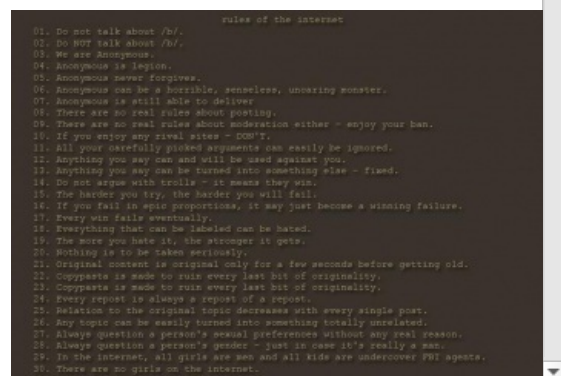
rules of the internet

01. Do not talk about /b/.
02. Do NOT talk about /b/.
03. We are Anonymous.
04. Anonymous is legion.
05. Anonymous never forgives.
06. Anonymous can be a horrible, senseless, uncaring monster.
07. Anonymous is still able to deliver
08. There are no real rules about posting.
09. There are no real rules about moderation either - enjoy your ban.
10. If you enjoy any rival sites - DON'T.
11. All your carefully picked arguments can easily be ignored.
12. Anything you say can and will be used against you.
13. Anything you say can be turned into something else - fixed.
14. Do not argue with trolls - it means they win.
15. The harder you try, the harder you will fail.
16. If you fail in epic proportions, it may just become a winning failure.
17. Every win fails eventually.
18. Everything that can be labeled can be hated.
19. The more you hate it, the stronger it gets.
20. Nothing is to be taken seriously.
21. Original content is original only for a few seconds before getting old.
22. Copypasta is made to ruin every last bit of originality.
23. Copypasta is made to ruin every last bit of originality.
24. Every repost is always a repost of a repost.
25. Relation to the original topic decreases with every single post.
26. Any topic can be easily turned into something totally unrelated.
27. Always question a person's sexual preferences without any real reason.
28. Always question a person's gender - just in case it's really a man.
29. In the internet, all girls are men and all kids are undercover FBI agents.
30. There are no girls on the internet.